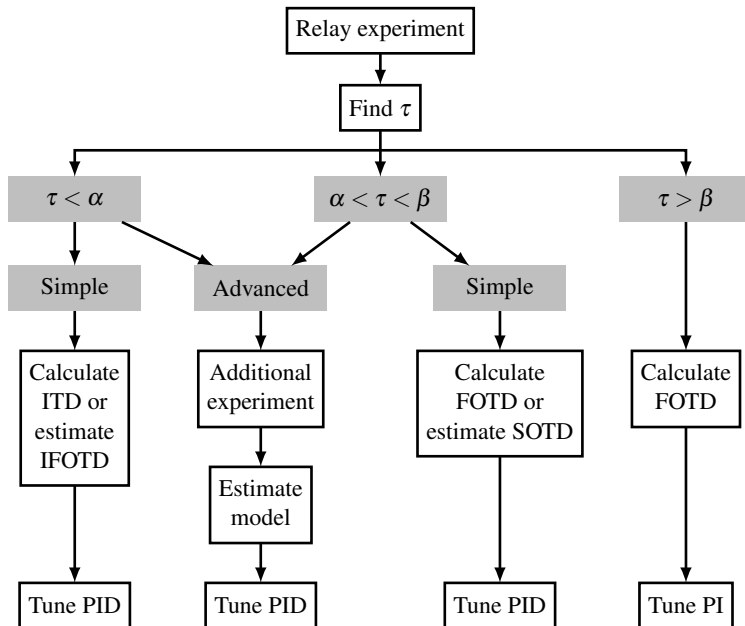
Relay experiment

Find $\tau$

$\tau < \alpha$

$\alpha < \tau < \beta$

$\tau > \beta$

Simple

Advanced

Simple

Calculate ITD or estimate IFOTD

Additional experiment

Estimate model

Calculate FOTD or estimate SOTD

Calculate FOTD

Tune PID

Tune PID

Tune PID

Tune PI